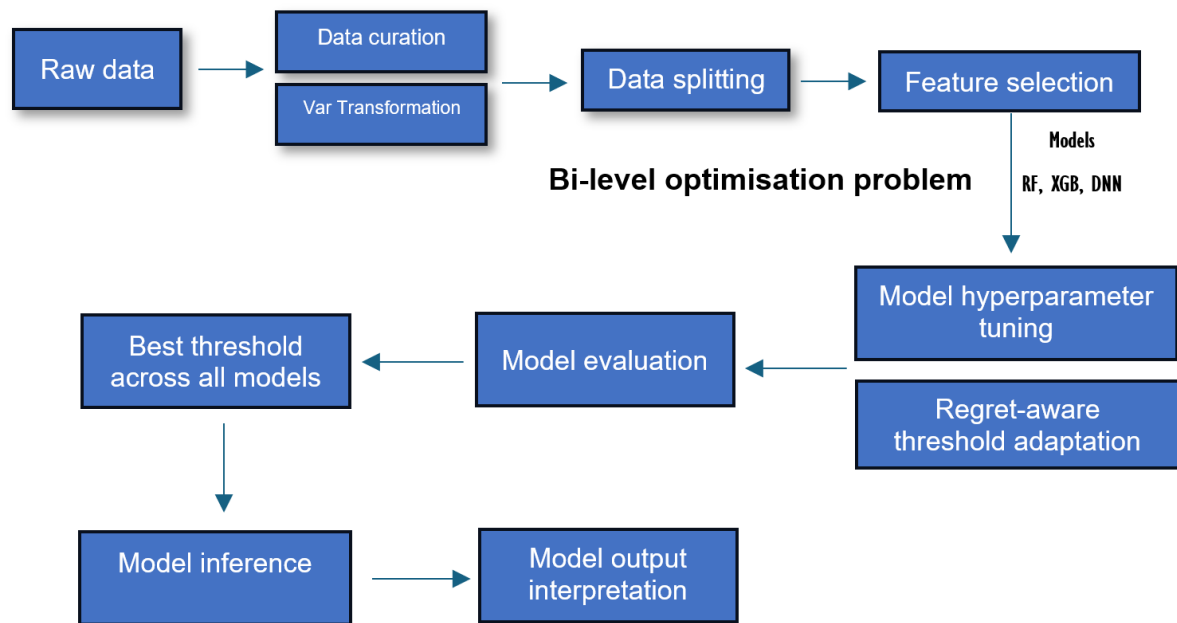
Raw data

Data curation

Var Transformation

Data splitting

Feature selection

Models

RF, XGB, DNN

Bi-level optimisation problem

Model hyperparameter tuning

Regret-aware threshold adaptation

Model evaluation

Best threshold across all models

Model inference

Model output interpretation